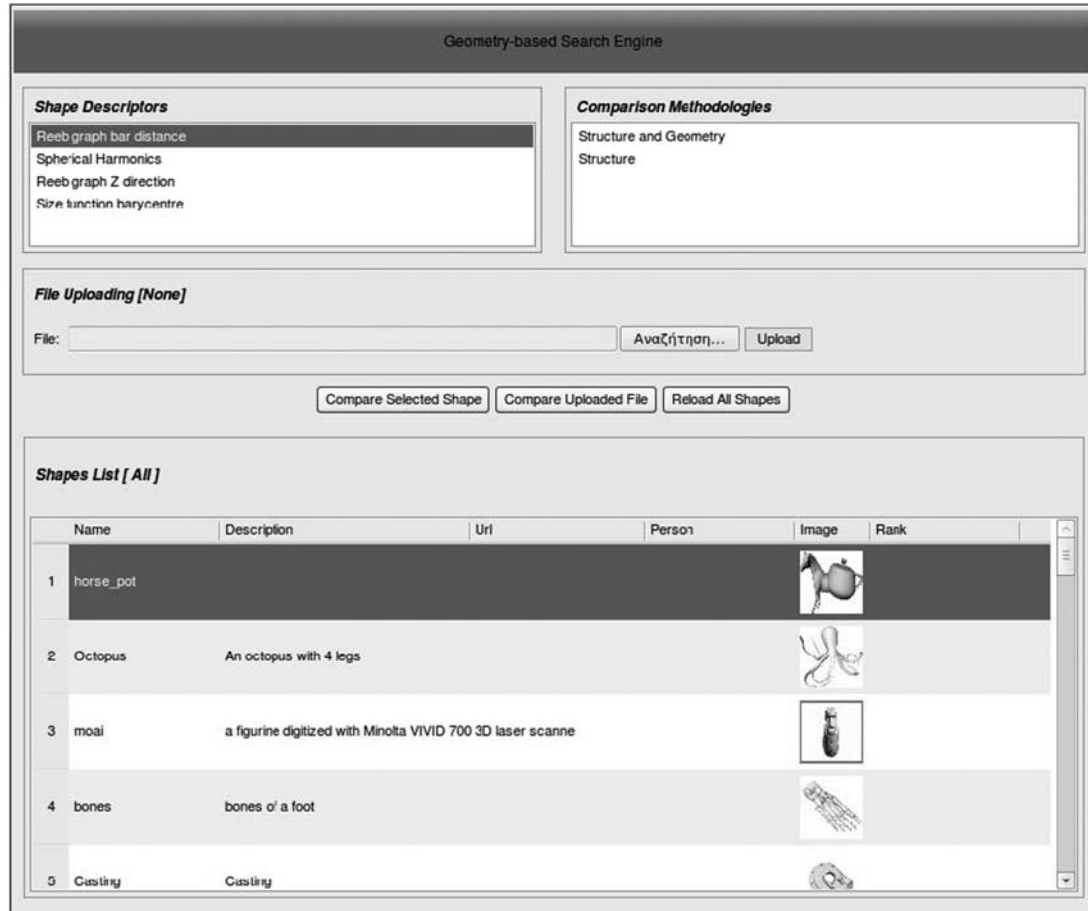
Geometry-based Search Engine

**Shape Descriptors**

Reeb graph bar distance
Spherical Harmonics
Reeb graph Z direction
Size function barycentre

**Comparison Methodologies**

Structure and Geometry
Structure

**File Uploading [None]**

File: Αναζήτηση... Upload

Compare Selected Shape | Compare Uploaded File | Reload All Shapes

**Shapes List [ All ]**

| | Name | Description | Url | Person | Image | Rank |
|---|---|---|---|---|---|---|
| 1 | horse_pot | | | | | |
| 2 | Octopus | An octopus with 4 legs | | | | |
| 3 | moai | a figurine digitized with Minolta VIVID 700 3D laser scanne | | | | |
| 4 | bones | bones of a foot | | | | |
| 5 | Casting | Casting | | | | |